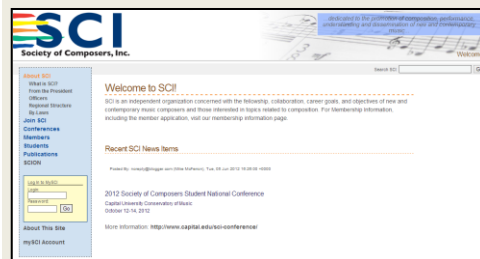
SCI
Society of Composers, Inc.

dedicated to the promotion of composition, performance, understanding and dissemination of new and contemporary music

Welcome

Search SCI: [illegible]

About SCI
What is SCI?
From the President
Officers
Regional Structure
By-Laws
Join SCI
Conferences
Members
Students
Publications
SCION

Log in to mySCI
Login:
Password:
Go

About This Site
mySCI Account

Welcome to SCI!

SCI is an independent organization concerned with the fellowship, collaboration, career goals, and objectives of new and contemporary music composers and those interested in topics related to composition. For Membership information, including the member application, visit our membership information page.

Recent SCI News Items

Posted By: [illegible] Tue, 05 Jun 2012 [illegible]

2012 Society of Composers Student National Conference
Capital University Conservatory of Music
October 12-14, 2012

More information: http://www.capital.edu/sci-conference/